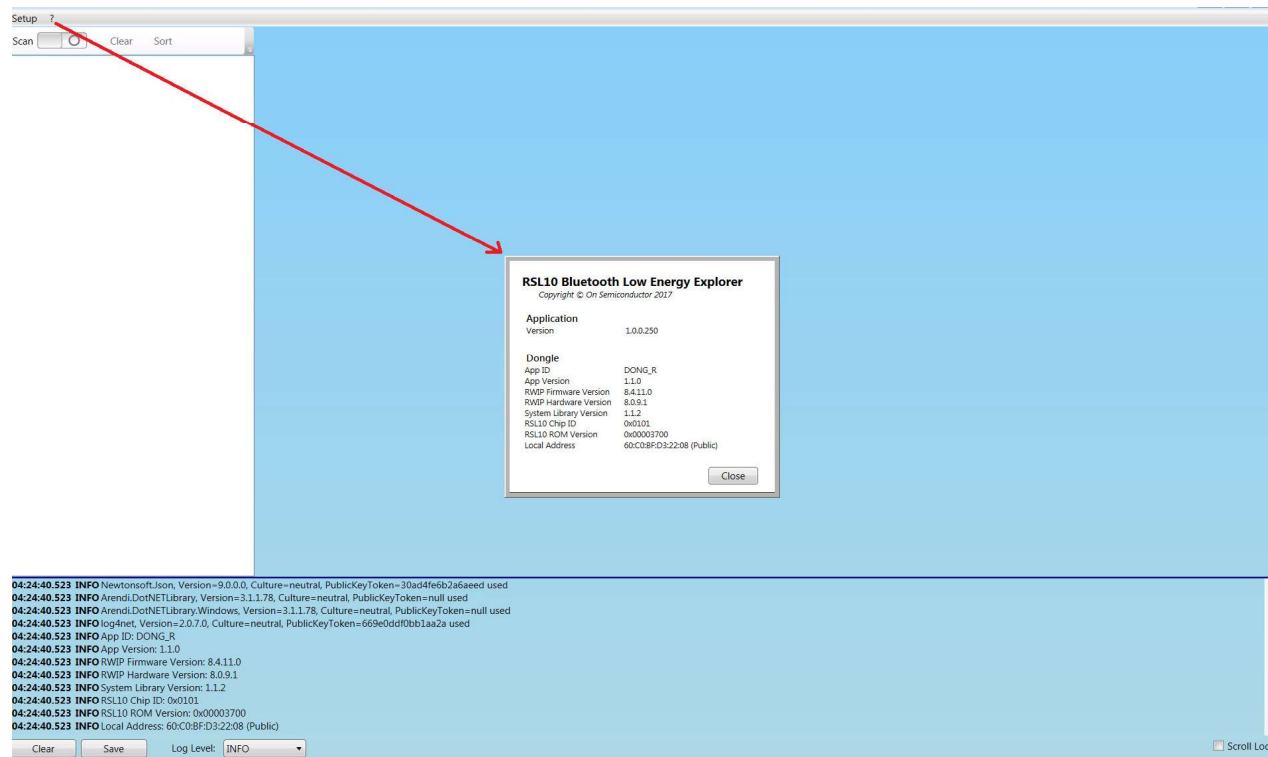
Setup ?

Scan Clear Sort

RSL10 Bluetooth Low Energy Explorer
Copyright © On Semiconductor 2017

Application

| Version | 1.0.0.250 |
|---|---|

Dongle

| App ID | DONG_R |
|---|---|
| App Version | 1.1.0 |
| RWIP Firmware Version | 8.4.11.0 |
| RWIP Hardware Version | 8.0.9.1 |
| System Library Version | 1.1.2 |
| RSL10 Chip ID | 0x0101 |
| RSL10 ROM Version | 0x00003700 |
| Local Address | 60:C0:BF:D3:22:08 (Public) |

Close

04:24:40.523 INFO Newtonsoft.Json, Version=9.0.0.0, Culture=neutral, PublicKeyToken=30ad4fe6b2a6aeed used
04:24:40.523 INFO Arendi.DotNETLibrary, Version=3.1.1.78, Culture=neutral, PublicKeyToken=null used
04:24:40.523 INFO Arendi.DotNETLibrary.Windows, Version=3.1.1.78, Culture=neutral, PublicKeyToken=null used
04:24:40.523 INFO log4net, Version=2.0.7.0, Culture=neutral, PublicKeyToken=669e0ddf0bb1aa2a used
04:24:40.523 INFO App ID: DONG_R
04:24:40.523 INFO App Version: 1.1.0
04:24:40.523 INFO RWIP Firmware Version: 8.4.11.0
04:24:40.523 INFO RWIP Hardware Version: 8.0.9.1
04:24:40.523 INFO System Library Version: 1.1.2
04:24:40.523 INFO RSL10 Chip ID: 0x0101
04:24:40.523 INFO RSL10 ROM Version: 0x00003700
04:24:40.523 INFO Local Address: 60:C0:BF:D3:22:08 (Public)

Clear Save Log Level: INFO

Scroll Loc